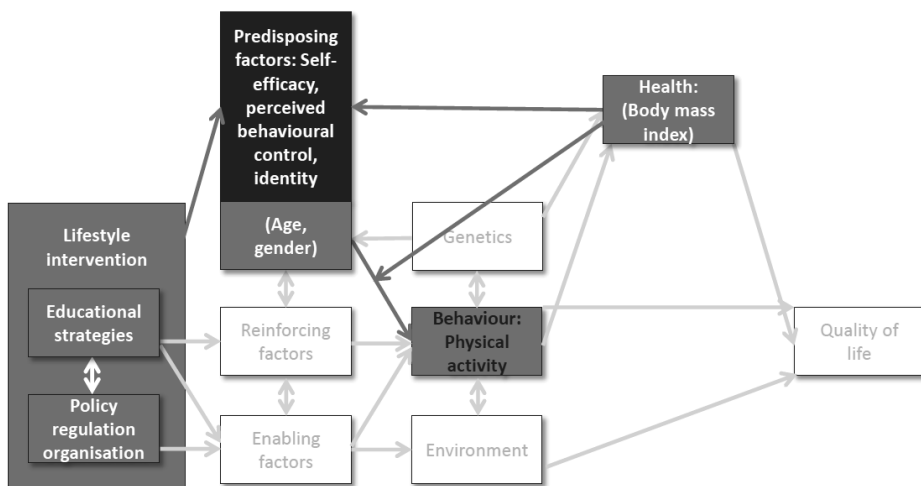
Predisposing factors: Self-efficacy, perceived behavioural control, identity

(Age, gender)

Health: (Body mass index)

Lifestyle intervention

Educational strategies

Policy regulation organisation

Genetics

Reinforcing factors

Behaviour: Physical activity

Quality of life

Enabling factors

Environment